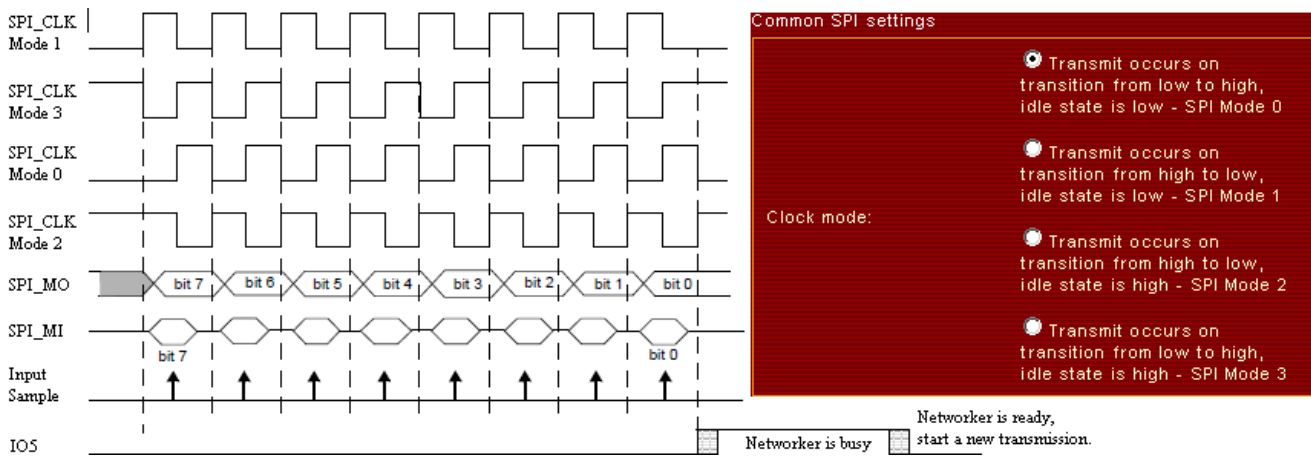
SPI_CLK
Mode 1

SPI_CLK
Mode 3

SPI_CLK
Mode 0

SPI_CLK
Mode 2

SPI_MO bit 7 bit 6 bit 5 bit 4 bit 3 bit 2 bit 1 bit 0

SPI_MI
bit 7 bit 0

Input
Sample

IO5

Networker is busy

Networker is ready,
start a new transmission.

Common SPI settings

Clock mode:

Transmit occurs on transition from low to high, idle state is low - SPI Mode 0

Transmit occurs on transition from high to low, idle state is low - SPI Mode 1

Transmit occurs on transition from high to low, idle state is high - SPI Mode 2

Transmit occurs on transition from low to high, idle state is high - SPI Mode 3